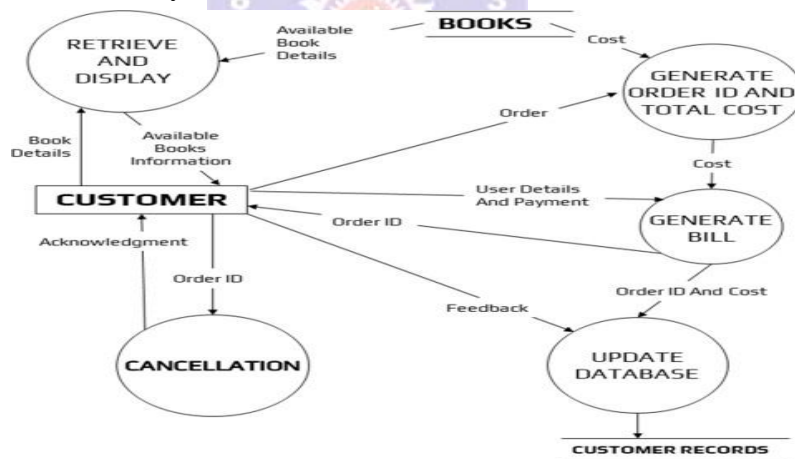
BOOKS

RETRIEVE AND DISPLAY

Available Book Details

Cost

GENERATE ORDER ID AND TOTAL COST

Book Details

Available Books Information

Order

Cost

CUSTOMER

User Details And Payment

Order ID

GENERATE BILL

Acknowledgment

Order ID

Order ID And Cost

Feedback

CANCELLATION

UPDATE DATABASE

CUSTOMER RECORDS